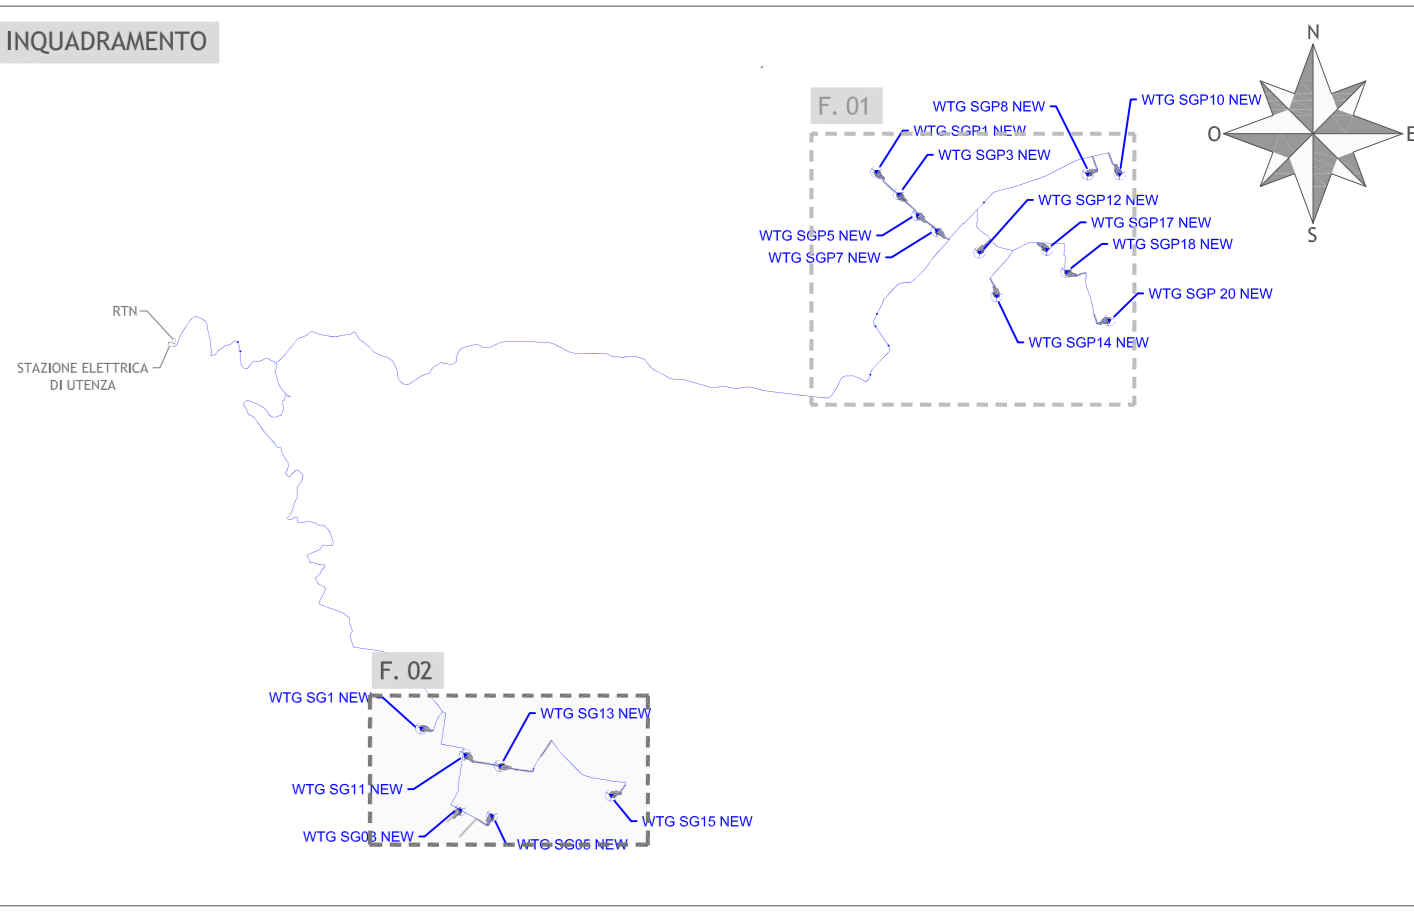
INQUADRAMENTO

F. 01

WTG SGP8 NEW
WTG SGP10 NEW
WTG SGP1 NEW
WTG SGP3 NEW
WTG SGP12 NEW
WTG SGP17 NEW
WTG SGP18 NEW
WTG SGP5 NEW
WTG SGP7 NEW
WTG SGP 20 NEW
WTG SGP14 NEW

N
O
E
S

RTN
STAZIONE ELETTRICA DI UTENZA

F. 02

WTG SG1 NEW
WTG SG13 NEW
WTG SG11 NEW
WTG SG15 NEW
WTG SG03 NEW
WTG SG05 NEW